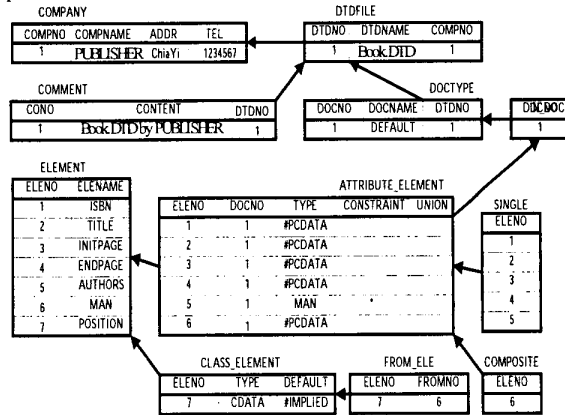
COMPANY

| COMPNO | COMPNAME | ADDR | TEL |
|---|---|---|---|
| 1 | PUBLISHER | ChiaYi | 1234567 |

DTDFILE

| DTDNO | DTDNAME | COMPNO |
|---|---|---|
| 1 | Book.DTD | 1 |

COMMENT

| CONO | CONTENT | DTDNO |
|---|---|---|
| 1 | Book.DTD by PUBLISHER | 1 |

DOCTYPE

| DOCNO | DOCNAME | DTDNO |
|---|---|---|
| 1 | DEFAULT | 1 |

| DDCDOC |
|---|
| 1 |

ELEMENT

| ELENO | ELENAME |
|---|---|
| 1 | ISBN |
| 2 | TITLE |
| 3 | INITPAGE |
| 4 | ENDPAGE |
| 5 | AUTHORS |
| 6 | MAN |
| 7 | POSITION |

ATTRIBUTE_ELEMENT

| ELENO | DOCNO | TYPE | CONSTRAINT | UNION |
|---|---|---|---|---|
| 1 | 1 | #PCDATA | | |
| 2 | 1 | #PCDATA | | |
| 3 | 1 | #PCDATA | | |
| 4 | 1 | #PCDATA | | |
| 5 | 1 | MAN | | |
| 6 | 1 | #PCDATA | | |

SINGLE

| ELENO |
|---|
| 1 |
| 2 |
| 3 |
| 4 |
| 5 |

CLASS_ELEMENT

| ELENO | TYPE | DEFAULT |
|---|---|---|
| 7 | CDATA | #IMPLIED |

FROM_ELE

| ELENO | FROMNO |
|---|---|
| 7 | 6 |

COMPOSITE

| ELENO |
|---|
| 6 |